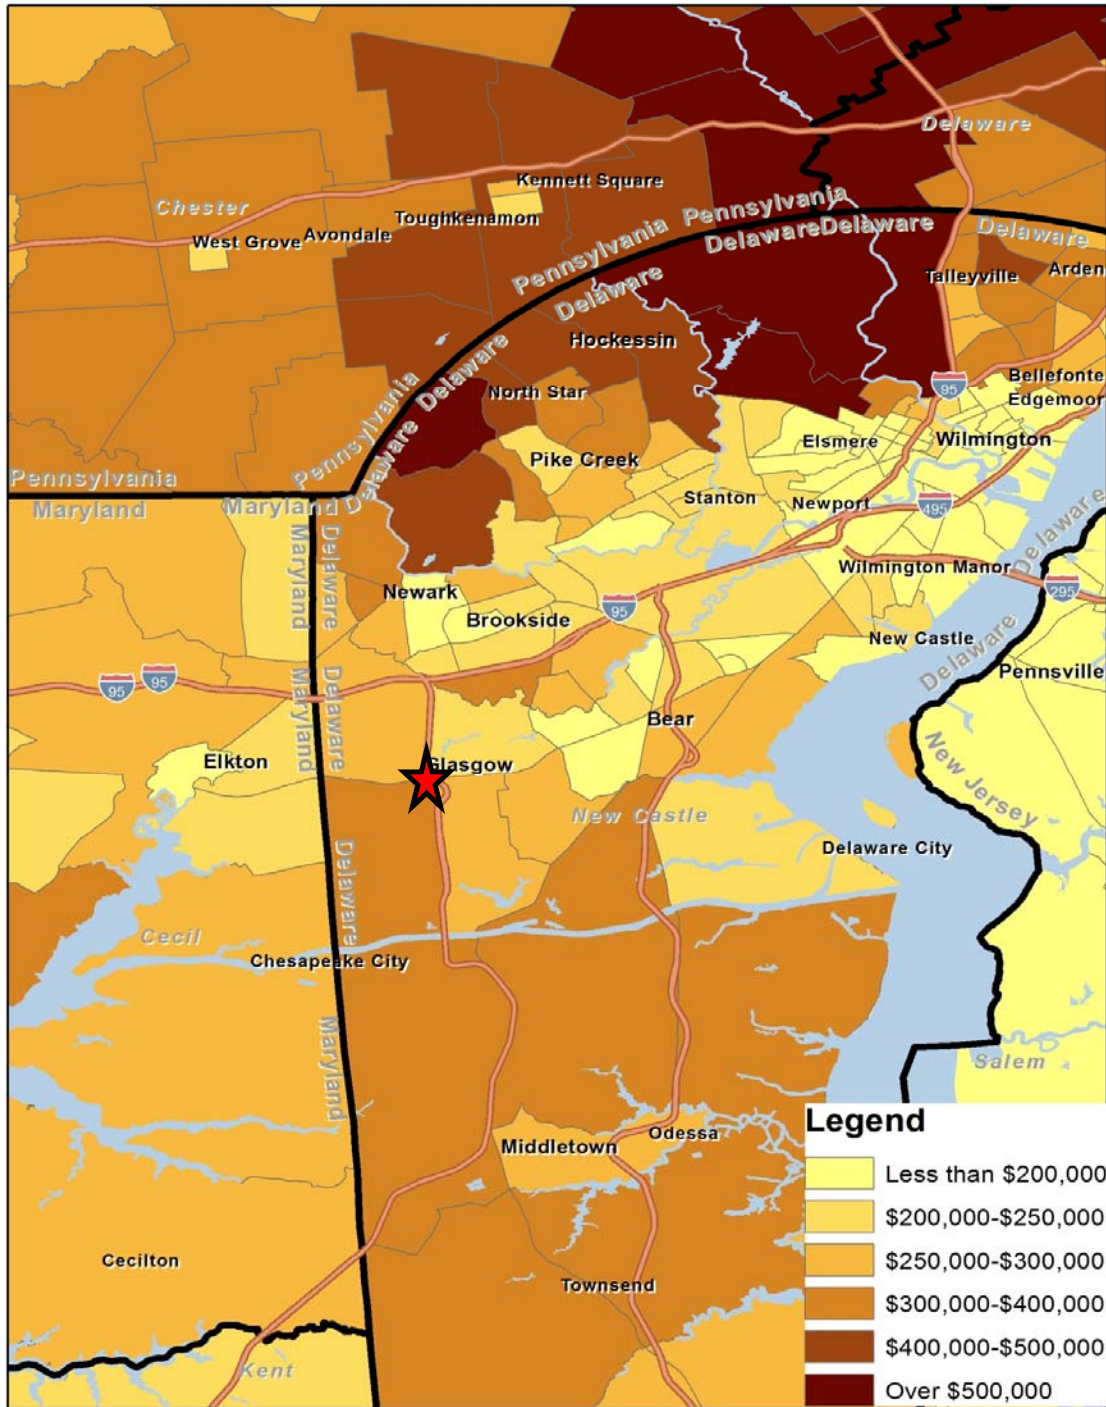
Delaware
Kennett Square
Chester
Toughkenamon
Pennsylvania
West Grove
Avondale
DelawareDelaware
Delaware
Pennsylvania
Talleyville
Arden
Delaware
Hockessin
Delaware
Pennsylvania
95
Bellefonte
Edgemoor
North Star
Delaware
Elsmere
Wilmington
Pennsylvania
Pike Creek
Maryland
Maryland
Delaware
Stanton
Newport
495
Delaware
Maryland
Delaware
Wilmington Manor
Newark
295
Brookside
95
New Castle
Delaware
Pennsville
95
95
Maryland
Delaware
Bear
Elkton
Glasgow
New Jersey
New Castle
Delaware City
Delaware
Cecil
Chesapeake City
Maryland
Salem
Middletown
Odessa
Cecilton
Townsend
Kent

Legend
Less than $200,000
$200,000-$250,000
$250,000-$300,000
$300,000-$400,000
$400,000-$500,000
Over $500,000